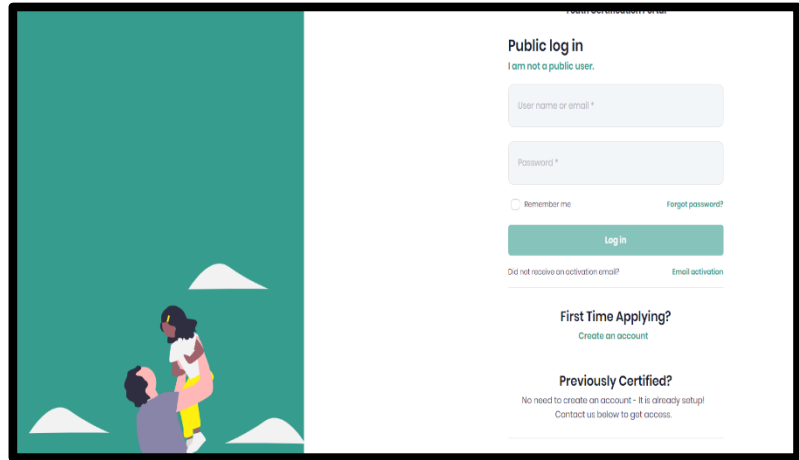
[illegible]

Public log in

I am not a public user.

User name or email *

Password *

Remember me

Forgot password?

Log in

Did not receive an activation email?

Email activation

First Time Applying?

Create an account

Previously Certified?

No need to create an account - It is already setup! Contact us below to get access.